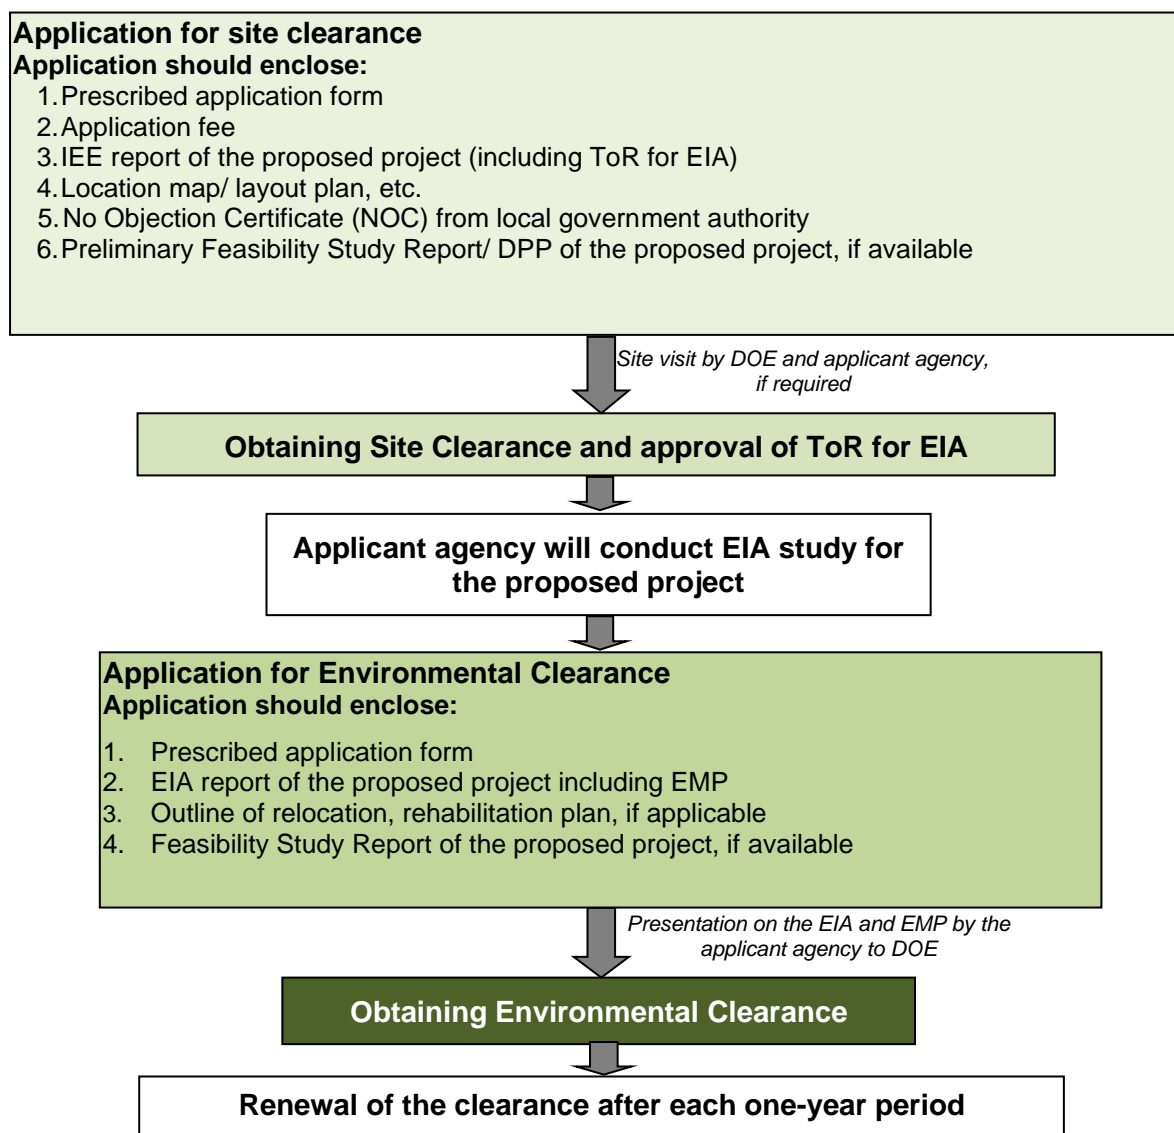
Application for site clearance
Application should enclose:
1. Prescribed application form
2. Application fee
3. IEE report of the proposed project (including ToR for EIA)
4. Location map/ layout plan, etc.
5. No Objection Certificate (NOC) from local government authority
6. Preliminary Feasibility Study Report/ DPP of the proposed project, if available

Site visit by DOE and applicant agency, if required

Obtaining Site Clearance and approval of ToR for EIA

Applicant agency will conduct EIA study for the proposed project

Application for Environmental Clearance
Application should enclose:
1. Prescribed application form
2. EIA report of the proposed project including EMP
3. Outline of relocation, rehabilitation plan, if applicable
4. Feasibility Study Report of the proposed project, if available

Presentation on the EIA and EMP by the applicant agency to DOE

Obtaining Environmental Clearance

Renewal of the clearance after each one-year period